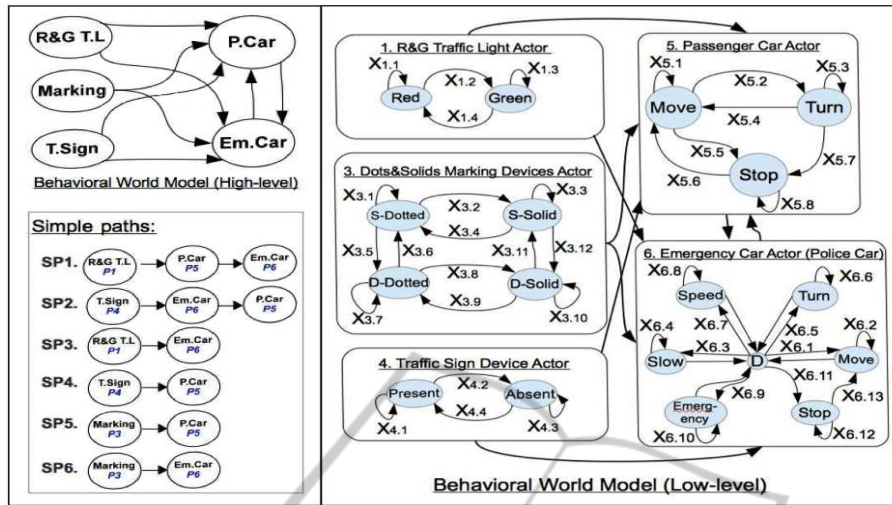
R&G T.L

Marking

T.Sign

P.Car

Em.Car

Behavioral World Model (High-level)

Simple paths:

SP1. R&G T.L P1 → P.Car P5 → Em.Car P6

SP2. T.Sign P4 → Em.Car P6 → P.Car P5

SP3. R&G T.L P1 → Em.Car P6

SP4. T.Sign P4 → P.Car P5

SP5. Marking P3 → P.Car P5

SP6. Marking P3 → Em.Car P6

1. R&G Traffic Light Actor

$X_{1.1}$ $X_{1.2}$ $X_{1.3}$ $X_{1.4}$ Red Green

3. Dots&Solids Marking Devices Actor

$X_{3.1}$ $X_{3.2}$ $X_{3.3}$ $X_{3.4}$ S-Dotted S-Solid $X_{3.5}$ $X_{3.6}$ $X_{3.11}$ $X_{3.12}$ $X_{3.8}$ D-Dotted D-Solid $X_{3.9}$ $X_{3.7}$ $X_{3.10}$

4. Traffic Sign Device Actor

$X_{4.2}$ Present Absent $X_{4.4}$ $X_{4.1}$ $X_{4.3}$

5. Passenger Car Actor

$X_{5.1}$ $X_{5.2}$ $X_{5.3}$ Move Turn $X_{5.4}$ $X_{5.5}$ $X_{5.7}$ Stop $X_{5.6}$ $X_{5.8}$

6. Emergency Car Actor (Police Car)

$X_{6.8}$ Speed Turn $X_{6.6}$ $X_{6.7}$ $X_{6.5}$ $X_{6.2}$ $X_{6.4}$ $X_{6.3}$ $X_{6.1}$ Slow D Move $X_{6.11}$ $X_{6.9}$ Emergency $X_{6.13}$ Stop $X_{6.10}$ $X_{6.12}$

Behavioral World Model (Low-level)